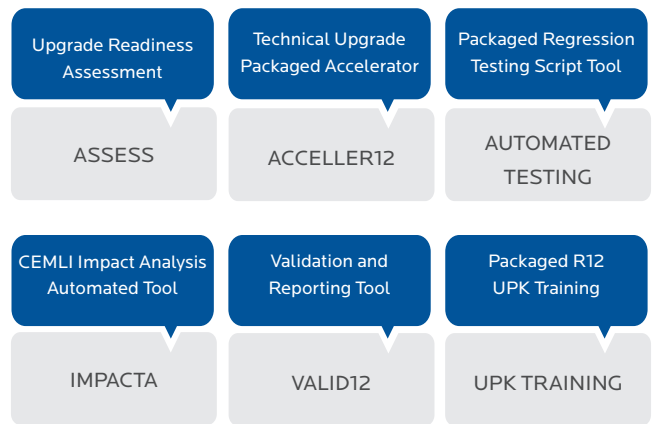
Upgrade Readiness Assessment

ASSESS

Technical Upgrade Packaged Accelerator

ACCELLER12

Packaged Regression Testing Script Tool

AUTOMATED TESTING

CEMLI Impact Analysis Automated Tool

IMPACTA

Validation and Reporting Tool

VALID12

Packaged R12 UPK Training

UPK TRAINING